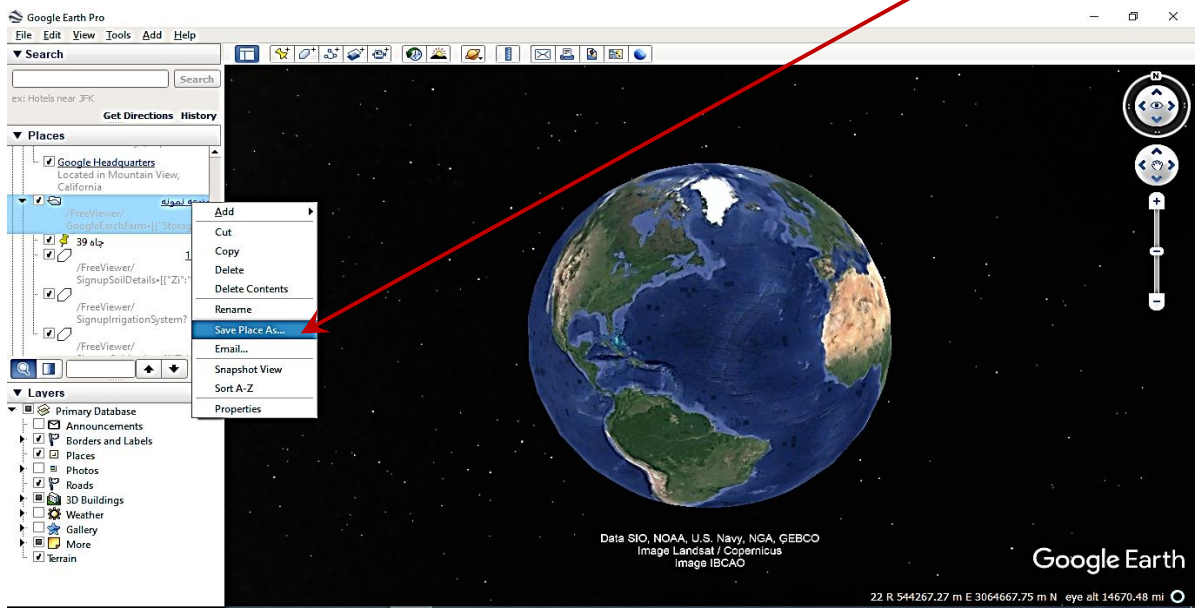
Google Earth Pro

File Edit View Tools Add Help

▼ Search

Search

ex: Hotels near JFK

Get Directions History

▼ Places

Google Headquarters
Located in Mountain View, California

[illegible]
/FreeViewer/
GoogleEarthFarm-[{"Storag

چاه 39

/FreeViewer/
SignupSoilDetails-[{"Zi":"

/FreeViewer/
SignupIrrigationSystem?

/FreeViewer/

Add
Cut
Copy
Delete
Delete Contents
Rename
Save Place As...
Email...
Snapshot View
Sort A-Z
Properties

▼ Layers

Primary Database
Announcements
Borders and Labels
Places
Photos
Roads
3D Buildings
Weather
Gallery
More
Terrain

N

Data SIO, NOAA, U.S. Navy, NGA, GEBCO
Image Landsat / Copernicus
Image IBCAO

Google Earth

22 R 544267.27 m E 3064667.75 m N eye alt 14670.48 mi